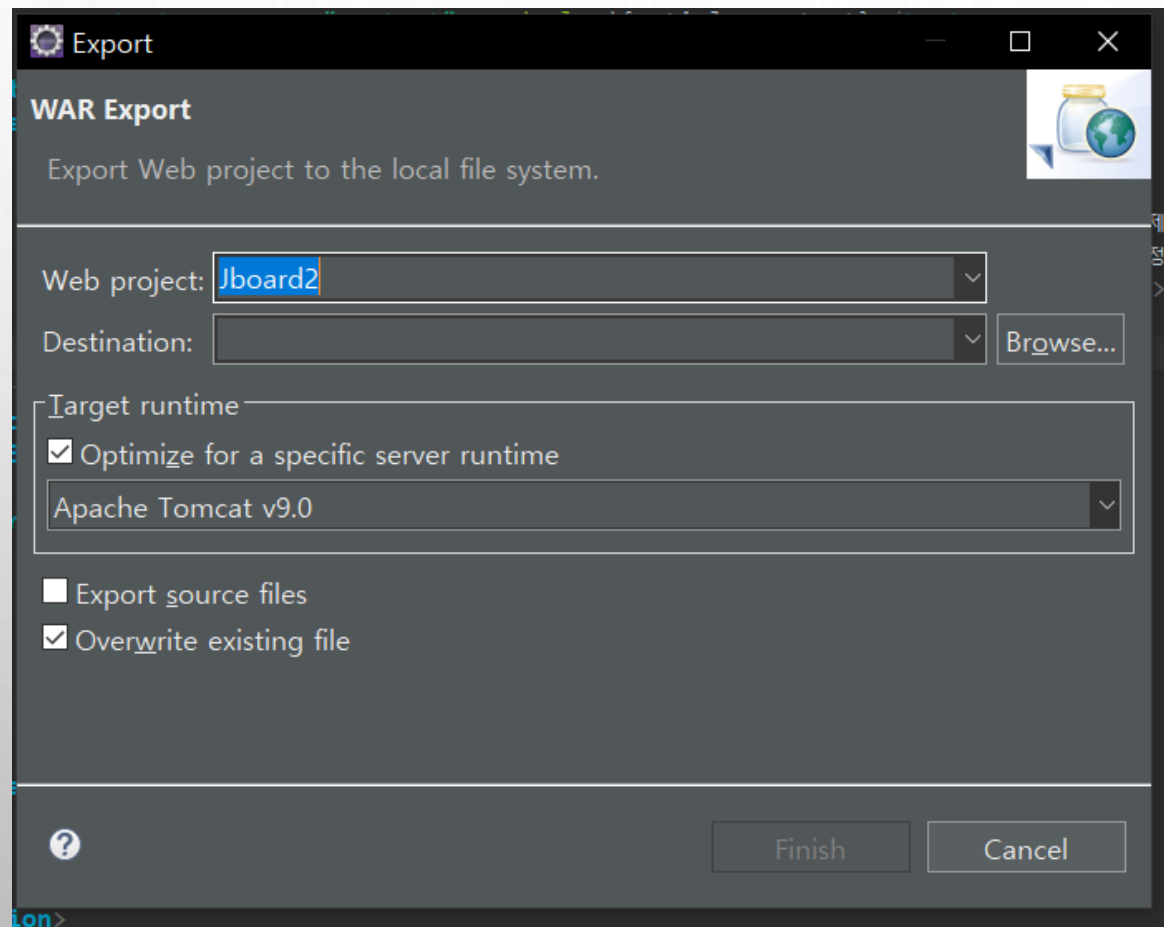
Export

WAR Export

Export Web project to the local file system.

Web project: Jboard2

Destination:

Browse...

Target runtime

☑ Optimize for a specific server runtime

Apache Tomcat v9.0

☐ Export source files

☑ Overwrite existing file

?

Finish

Cancel

ion>